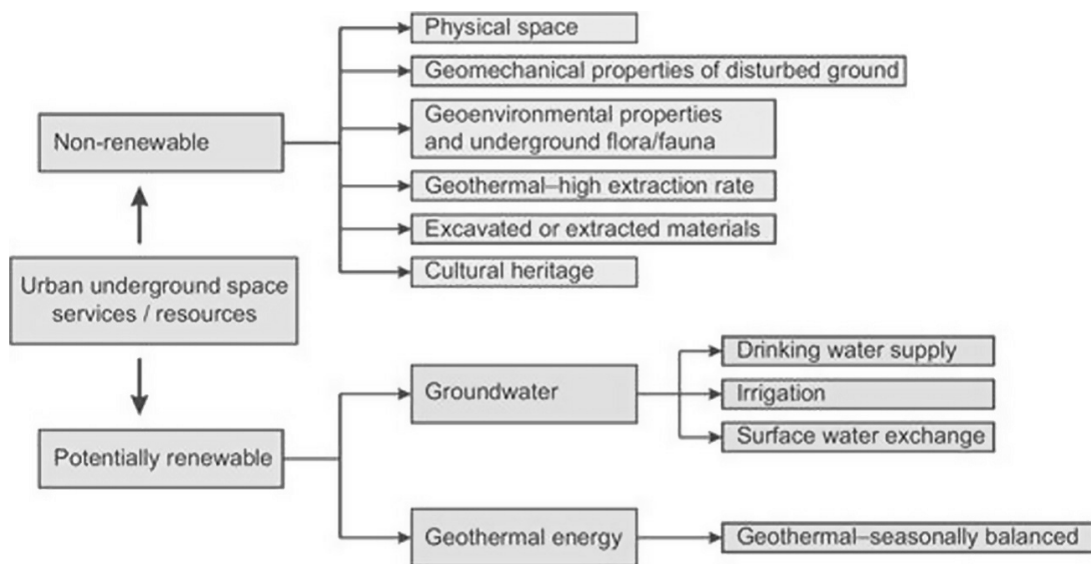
Non-renewable

Physical space

Geomechanical properties of disturbed ground

Geoenvironmental properties and underground flora/fauna

Geothermal–high extraction rate

Excavated or extracted materials

Cultural heritage

Urban underground space services / resources

Potentially renewable

Groundwater

Drinking water supply

Irrigation

Surface water exchange

Geothermal energy

Geothermal–seasonally balanced